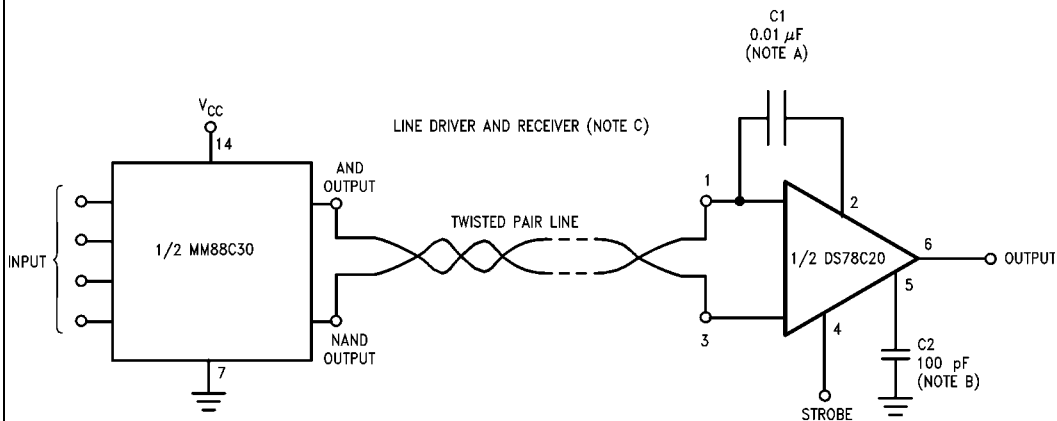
C1
0.01 $\mu$F
(NOTE A)

$V_{CC}$

14

LINE DRIVER AND RECEIVER (NOTE C)

AND
OUTPUT

1

2

INPUT

1/2 MM88C30

TWISTED PAIR LINE

1/2 DS78C20

6

OUTPUT

5

NAND
OUTPUT

3

4

C2
100 pF
(NOTE B)

7

STROBE